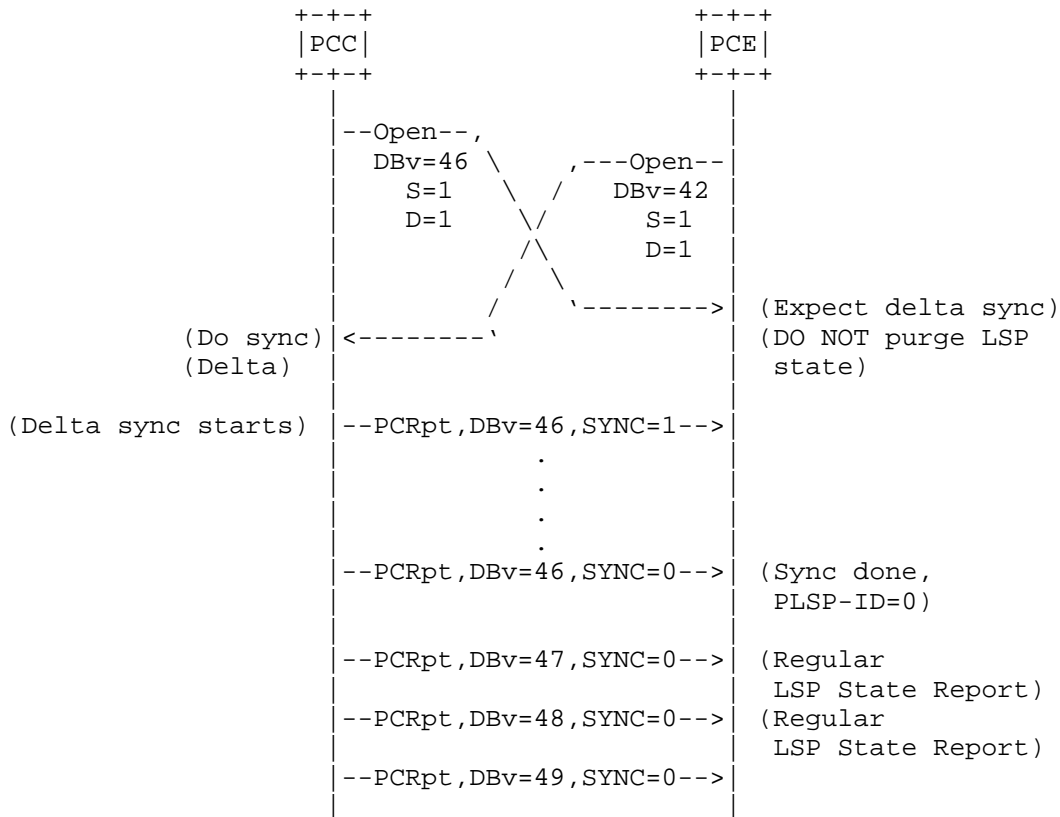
PCC

PCE

--Open--,
DBv=46
S=1
D=1

,---Open--
DBv=42
S=1
D=1

(Expect delta sync)
(DO NOT purge LSP state)

(Do sync)
(Delta)

(Delta sync starts) --PCRpt,DBv=46,SYNC=1-->

.
.
.
.

--PCRpt,DBv=46,SYNC=0--> (Sync done, PLSP-ID=0)

--PCRpt,DBv=47,SYNC=0--> (Regular LSP State Report)

--PCRpt,DBv=48,SYNC=0--> (Regular LSP State Report)

--PCRpt,DBv=49,SYNC=0-->